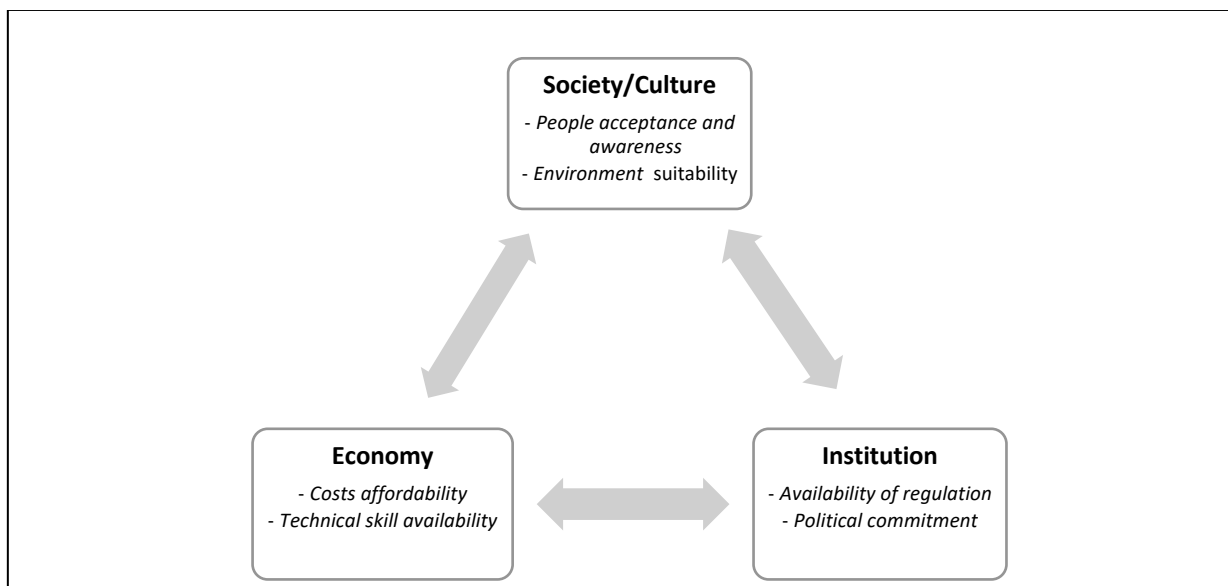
**Society/Culture**

*- People acceptance and awareness*
*- Environment* suitability

**Economy**

*- Costs affordability*
*- Technical skill availability*

**Institution**

*- Availability of regulation*
*- Political commitment*